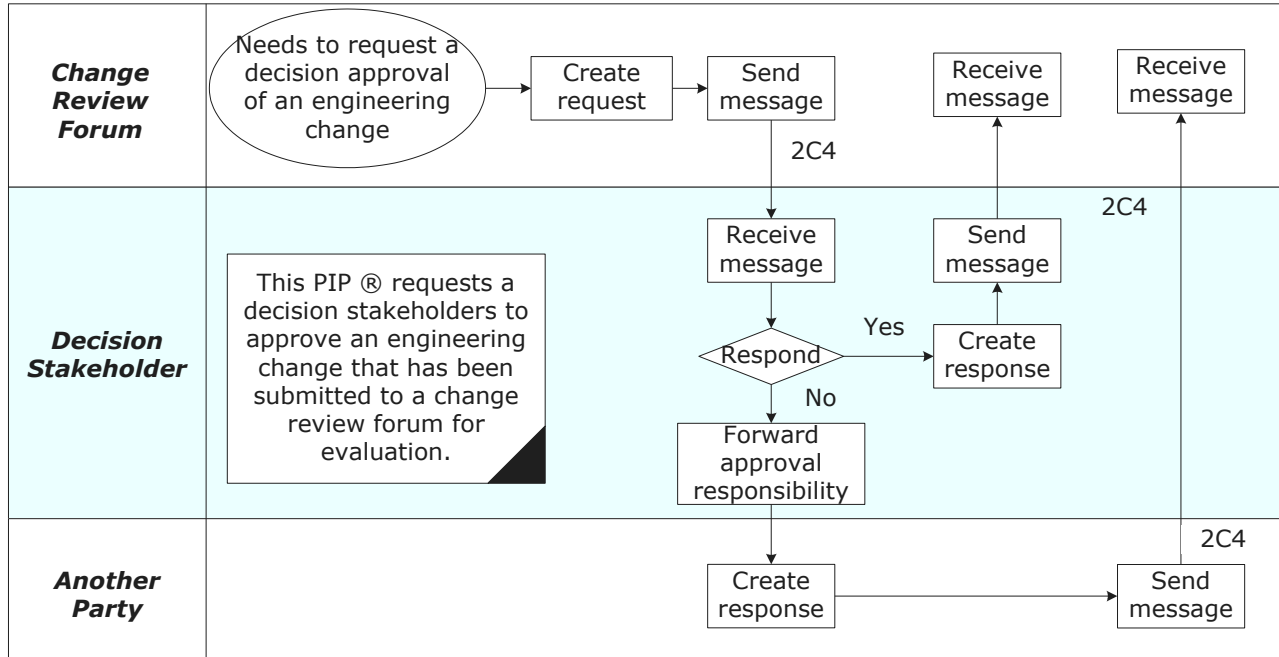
Change Review Forum

Needs to request a decision approval of an engineering change

Create request

Send message

2C4

Receive message

Receive message

Decision Stakeholder

2C4

Receive message

Send message

This PIP ® requests a decision stakeholders to approve an engineering change that has been submitted to a change review forum for evaluation.

Respond

Yes

Create response

No

Forward approval responsibility

Another Party

2C4

Create response

Send message